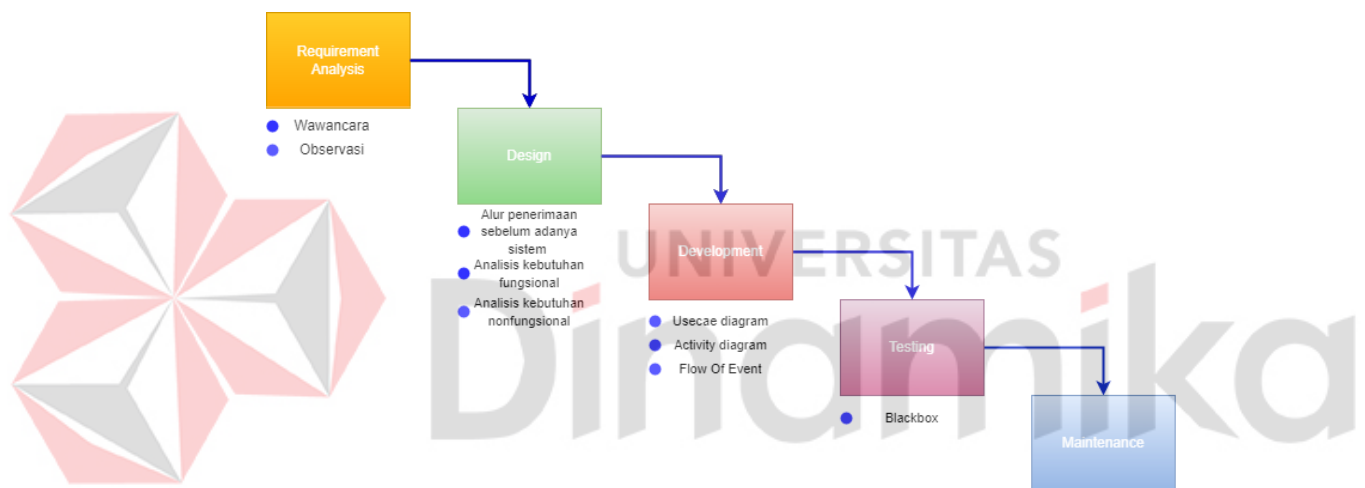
Requirement Analysis

Wawancara
Observasi

Design

Alur penerimaan sebelum adanya sistem
Analisis kebutuhan fungsional
Analisis kebutuhan nonfungsional

Development

Usecae diagram
Activity diagram
Flow Of Event

Testing

Blackbox

Maintenance

UNIVERSITAS
Dinamika